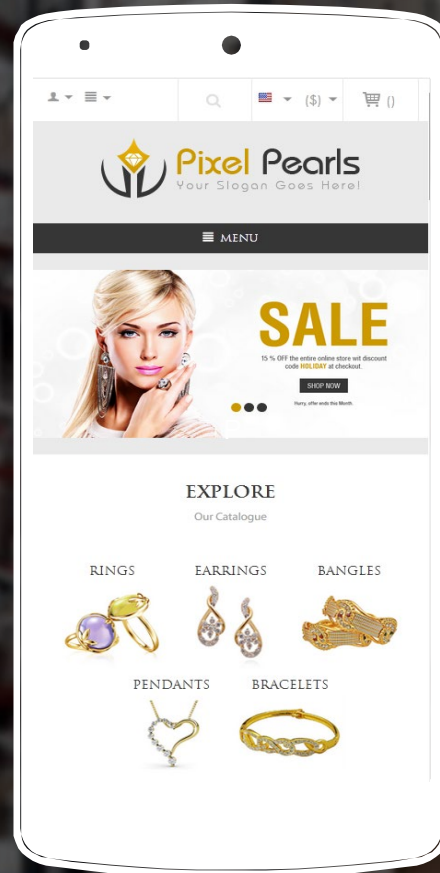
($) ()

Pixel Pearls
Your Slogan Goes Here!

MENU

SALE
15 % OFF the entire online store wit discount code HOLIDAY at checkout.
SHOP NOW
Hurry, offer ends this Month.

EXPLORE
Our Catalogue

RINGS
EARRINGS
BANGLES
PENDANTS
BRACELETS